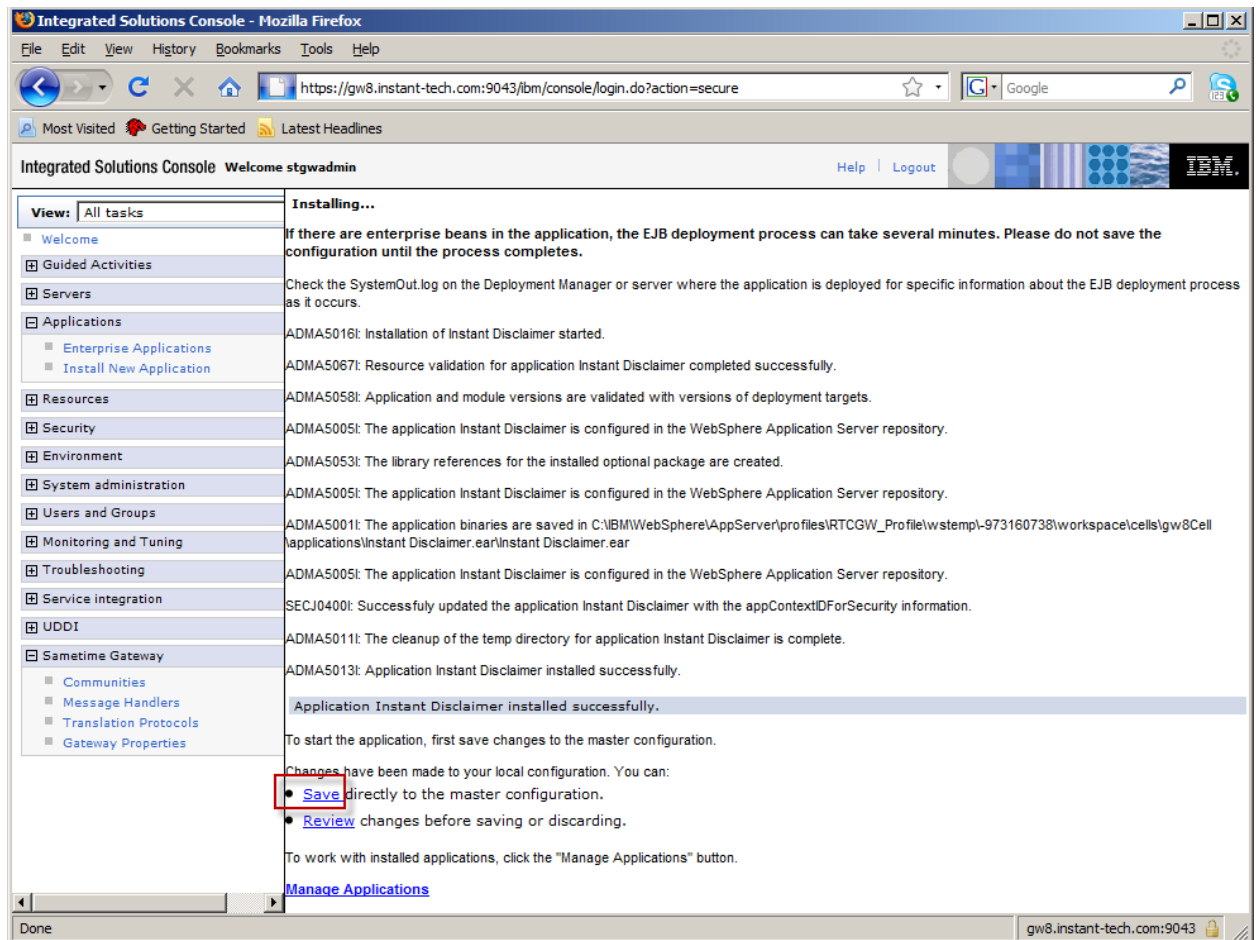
Integrated Solutions Console - Mozilla Firefox

File Edit View History Bookmarks Tools Help

https://gw8.instant-tech.com:9043/ibm/console/login.do?action=secure

Google

Most Visited Getting Started Latest Headlines

Integrated Solutions Console Welcome stgwadmin

Help | Logout

IBM.

View: All tasks

Welcome

Guided Activities

Servers

Applications

Enterprise Applications

Install New Application

Resources

Security

Environment

System administration

Users and Groups

Monitoring and Tuning

Troubleshooting

Service integration

UDDI

Sametime Gateway

Communities

Message Handlers

Translation Protocols

Gateway Properties

Installing...

If there are enterprise beans in the application, the EJB deployment process can take several minutes. Please do not save the configuration until the process completes.

Check the SystemOut.log on the Deployment Manager or server where the application is deployed for specific information about the EJB deployment process as it occurs.

ADMA5016I: Installation of Instant Disclaimer started.

ADMA5067I: Resource validation for application Instant Disclaimer completed successfully.

ADMA5058I: Application and module versions are validated with versions of deployment targets.

ADMA5005I: The application Instant Disclaimer is configured in the WebSphere Application Server repository.

ADMA5053I: The library references for the installed optional package are created.

ADMA5005I: The application Instant Disclaimer is configured in the WebSphere Application Server repository.

ADMA5001I: The application binaries are saved in C:\IBM\WebSphere\AppServer\profiles\RTCGW_Profile\wstemp\-973160738\workspace\cells\gw8Cell\applications\Instant Disclaimer.ear\Instant Disclaimer.ear

ADMA5005I: The application Instant Disclaimer is configured in the WebSphere Application Server repository.

SECJ0400I: Successfuly updated the application Instant Disclaimer with the appContextIDForSecurity information.

ADMA5011I: The cleanup of the temp directory for application Instant Disclaimer is complete.

ADMA5013I: Application Instant Disclaimer installed successfully.

Application Instant Disclaimer installed successfully.

To start the application, first save changes to the master configuration.

Changes have been made to your local configuration. You can:

- Save directly to the master configuration.
- Review changes before saving or discarding.

To work with installed applications, click the "Manage Applications" button.

Manage Applications

Done

gw8.instant-tech.com:9043